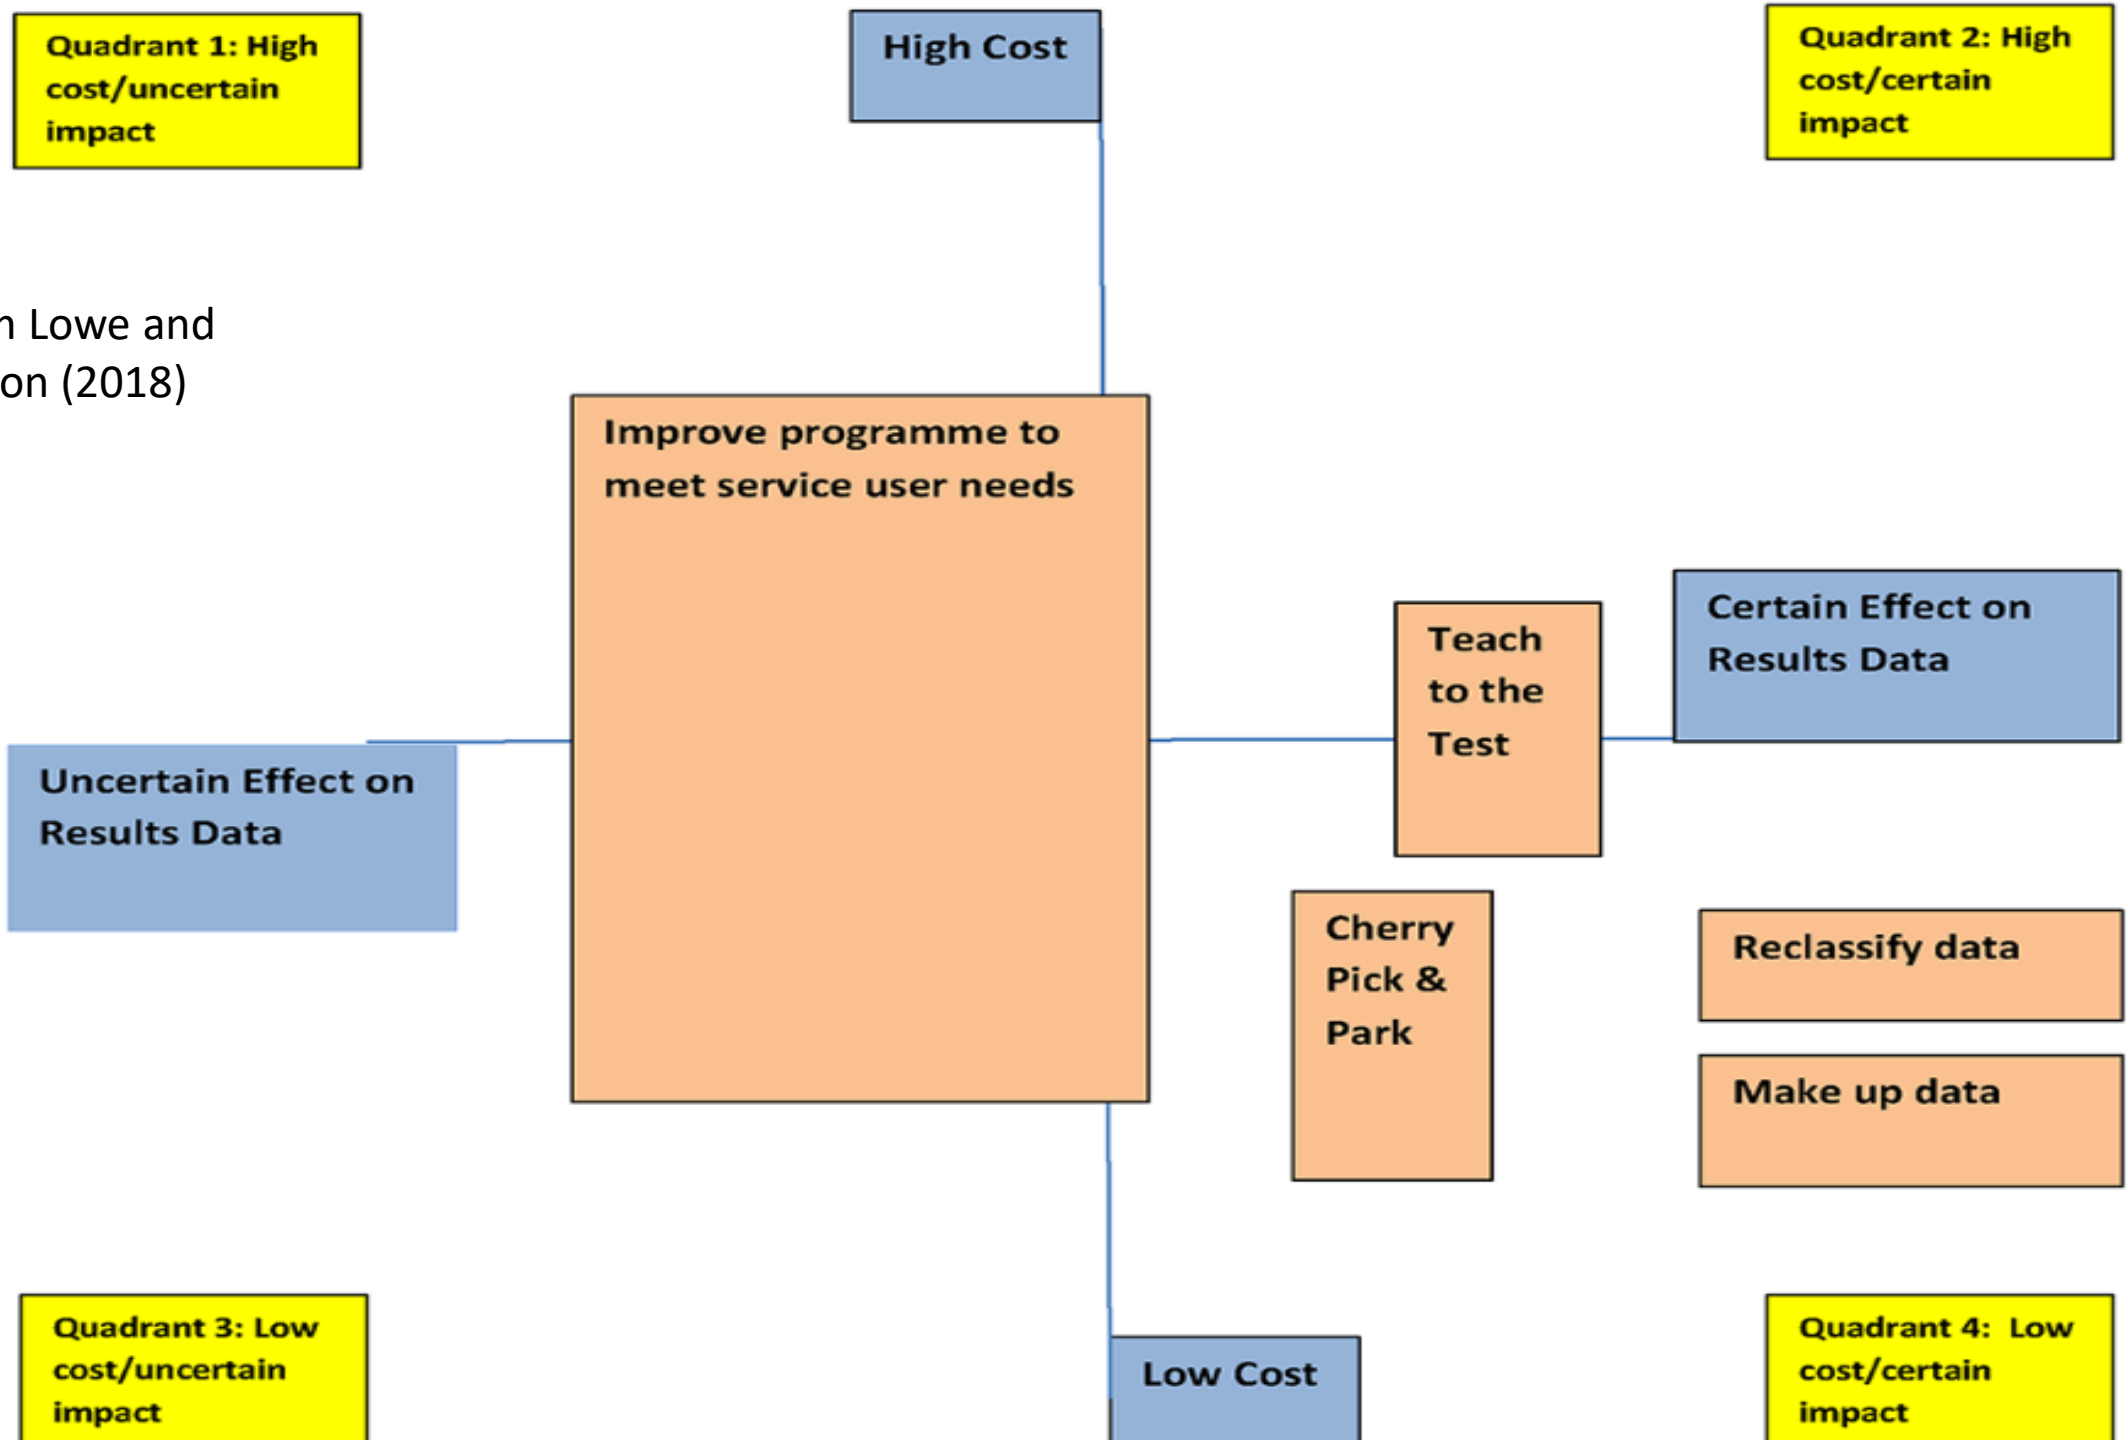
Quadrant 1: High cost/uncertain impact

High Cost

Quadrant 2: High cost/certain impact

n Lowe and
on (2018)

Improve programme to meet service user needs

Teach to the Test

Certain Effect on Results Data

Uncertain Effect on Results Data

Cherry Pick & Park

Reclassify data

Make up data

Quadrant 3: Low cost/uncertain impact

Low Cost

Quadrant 4: Low cost/certain impact